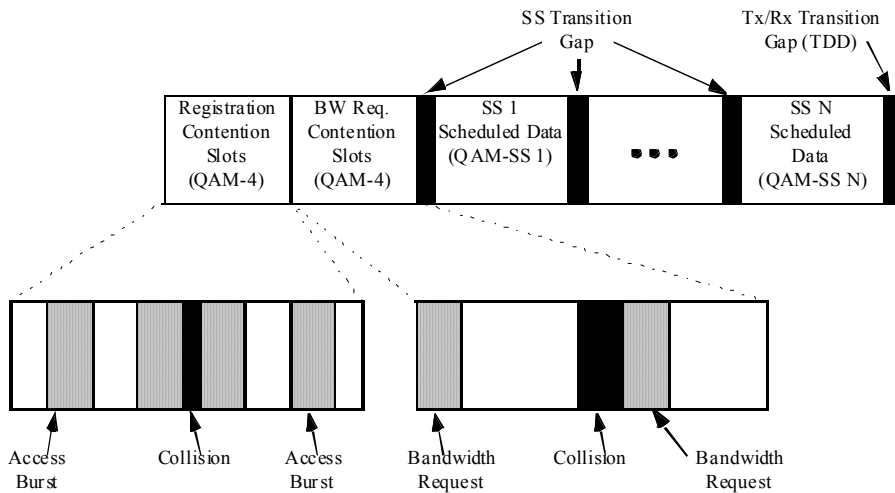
SS Transition Gap

Tx/Rx Transition Gap (TDD)

Registration Contention Slots (QAM-4)

BW Req. Contention Slots (QAM-4)

SS 1 Scheduled Data (QAM-SS 1)

• • •

SS N Scheduled Data (QAM-SS N)

Access Burst

Collision

Access Burst

Bandwidth Request

Collision

Bandwidth Request